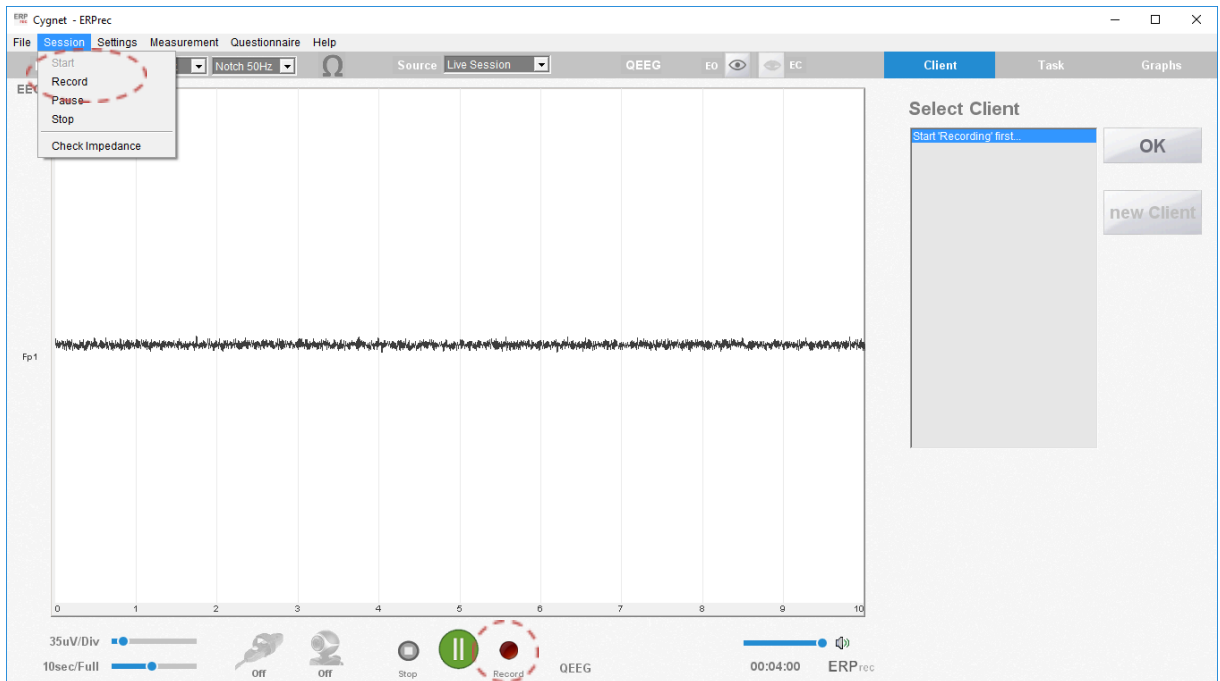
ERP rec Cygnet - ERPrec

File Session Settings Measurement Questionnaire Help

Start
Record
Pause
Stop
Check Impedance

Notch 50Hz Ω Source Live Session QEEG EO EC

Client Task Graphs

EE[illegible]

Select Client

Start 'Recording' first...

OK

new Client

Fp1

0 1 2 3 4 5 6 7 8 9 10

35uV/Div
10sec/Full

Off Off Stop Record QEEG

00:04:00 ERPrec